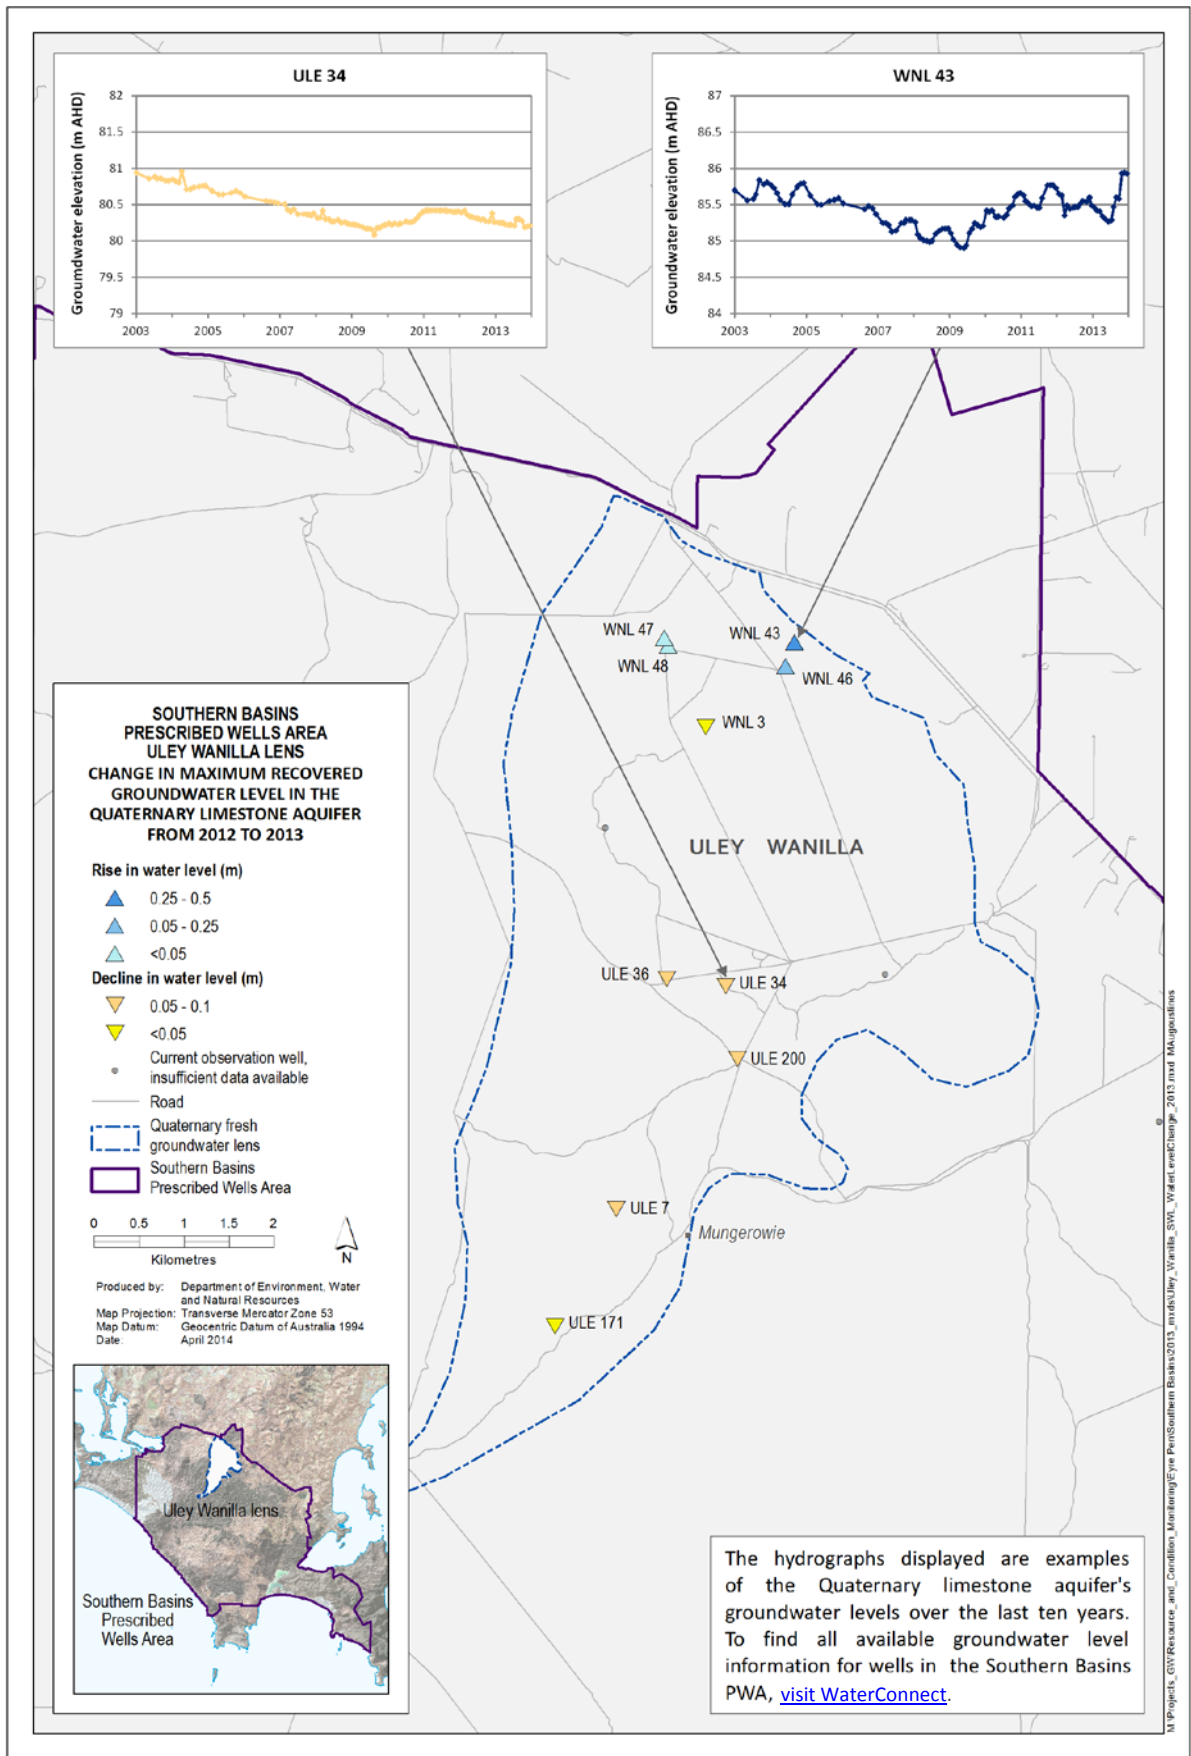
ULE 34

Groundwater elevation (m AHD)

82
81.5
81
80.5
80
79.5
79

2003 2005 2007 2009 2011 2013

WNL 43

Groundwater elevation (m AHD)

87
86.5
86
85.5
85
84.5
84

2003 2005 2007 2009 2011 2013

WNL 47
WNL 48
WNL 43
WNL 46
WNL 3

ULEY WANILLA

ULE 36
ULE 34
ULE 200
ULE 7
Mungerowie
ULE 171

SOUTHERN BASINS
PRESCRIBED WELLS AREA
ULEY WANILLA LENS
CHANGE IN MAXIMUM RECOVERED GROUNDWATER LEVEL IN THE QUATERNARY LIMESTONE AQUIFER FROM 2012 TO 2013

Rise in water level (m)
0.25 - 0.5
0.05 - 0.25
<0.05
Decline in water level (m)
0.05 - 0.1
<0.05
Current observation well, insufficient data available
Road
Quaternary fresh groundwater lens
Southern Basins Prescribed Wells Area

0 0.5 1 1.5 2
Kilometres
N

Produced by: Department of Environment, Water and Natural Resources
Map Projection: Transverse Mercator Zone 53
Map Datum: Geocentric Datum of Australia 1994
Date: April 2014

Uley Wanilla lens
Southern Basins Prescribed Wells Area

The hydrographs displayed are examples of the Quaternary limestone aquifer's groundwater levels over the last ten years. To find all available groundwater level information for wells in the Southern Basins PWA, visit WaterConnect.

M:\Projects_GW\Resource_and_Condition_Monitoring\Eyre Pen\Southern Basins\2013_mxds\Uley_Wanilla_SWL_WaterLevelChange_2013.mxd MAugoustinos